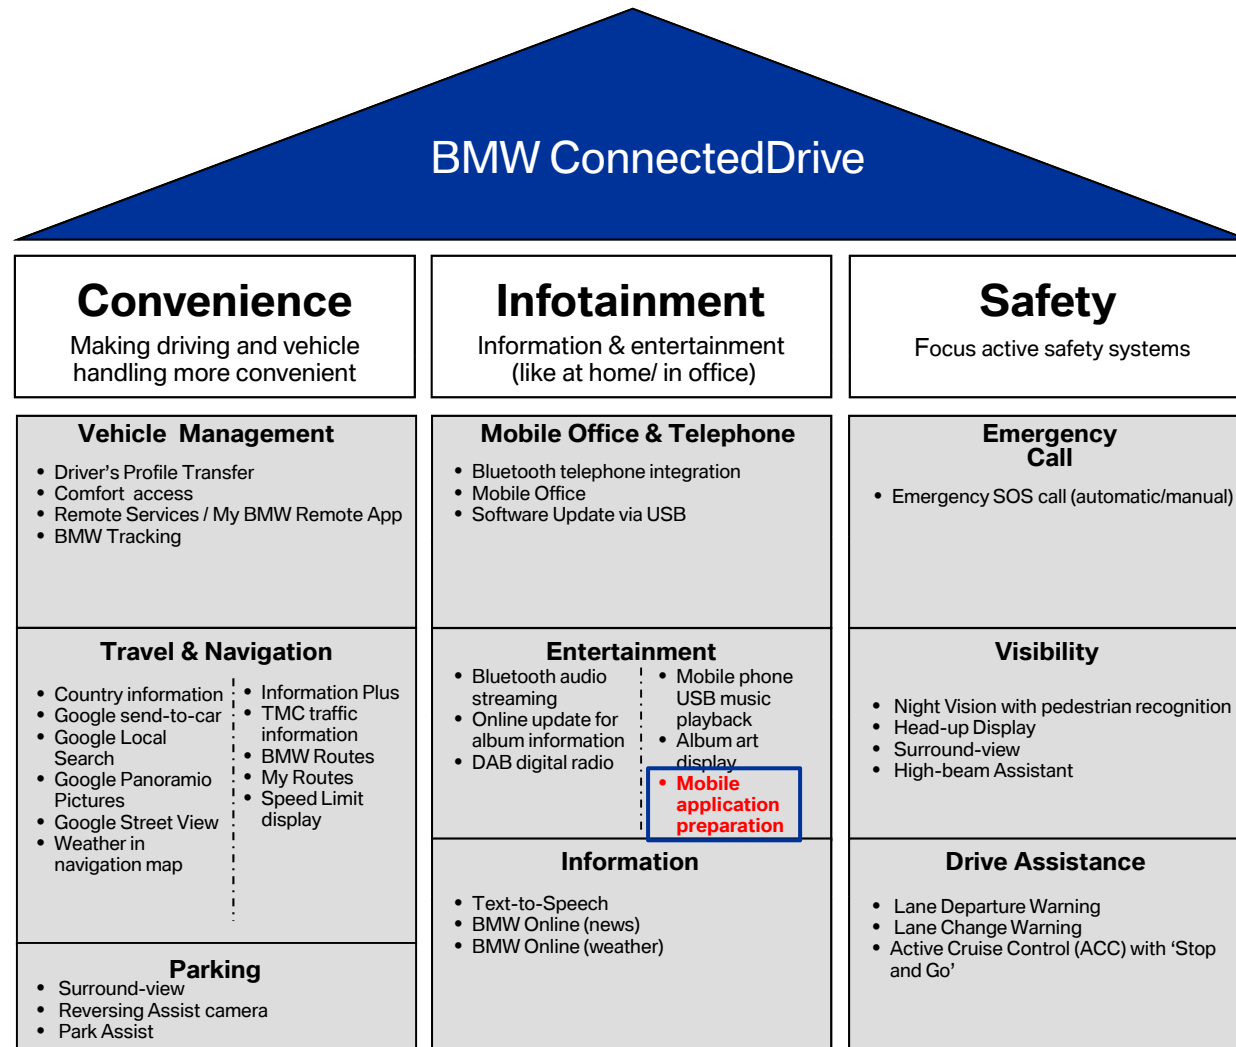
BMW ConnectedDrive

Convenience
Making driving and vehicle handling more convenient

Infotainment
Information & entertainment (like at home/ in office)

Safety
Focus active safety systems

Vehicle Management
- Driver's Profile Transfer
- Comfort access
- Remote Services / My BMW Remote App
- BMW Tracking

Mobile Office & Telephone
- Bluetooth telephone integration
- Mobile Office
- Software Update via USB

Emergency Call
- Emergency SOS call (automatic/manual)

Travel & Navigation
- Country information
- Google send-to-car
- Google Local Search
- Google Panoramio Pictures
- Google Street View
- Weather in navigation map

- Information Plus
- TMC traffic information
- BMW Routes
- My Routes
- Speed Limit display

Entertainment
- Bluetooth audio streaming
- Online update for album information
- DAB digital radio

- Mobile phone USB music playback
- Album art display
- Mobile application preparation

Visibility
- Night Vision with pedestrian recognition
- Head-up Display
- Surround-view
- High-beam Assistant

Information
- Text-to-Speech
- BMW Online (news)
- BMW Online (weather)

Drive Assistance
- Lane Departure Warning
- Lane Change Warning
- Active Cruise Control (ACC) with 'Stop and Go'

Parking
- Surround-view
- Reversing Assist camera
- Park Assist